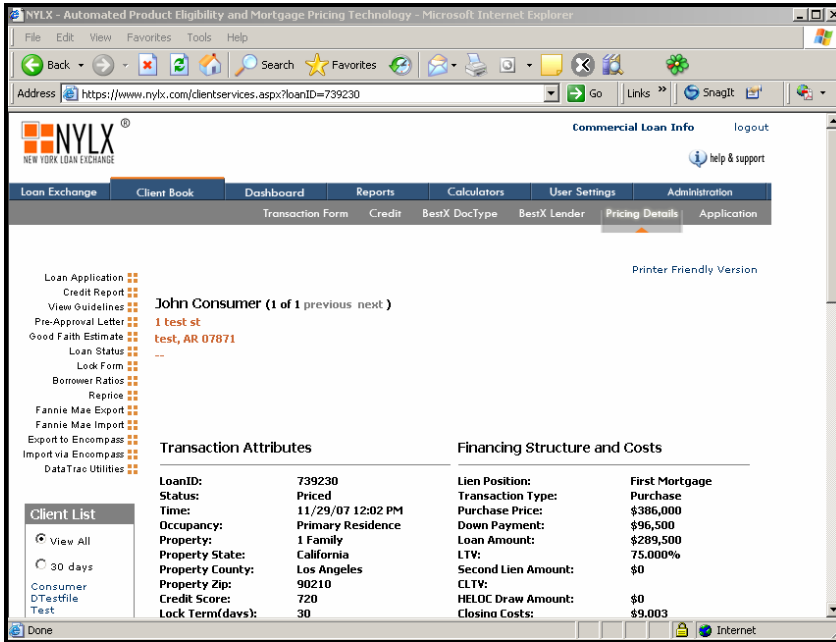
NYLX - Automated Product Eligibility and Mortgage Pricing Technology - Microsoft Internet Explorer

File Edit View Favorites Tools Help

Back Search Favorites

Address https://www.nylx.com/clientservices.aspx?loanID=739230 Go Links » SnagIt

NYLX ®
NEW YORK LOAN EXCHANGE

Commercial Loan Info logout

help & support

Loan Exchange | Client Book | Dashboard | Reports | Calculators | User Settings | Administration

Transaction Form | Credit | BestX DocType | BestX Lender | Pricing Details | Application

Printer Friendly Version

Loan Application
Credit Report
View Guidelines
Pre-Approval Letter
Good Faith Estimate
Loan Status
Lock Form
Borrower Ratios
Reprice
Fannie Mae Export
Fannie Mae Import
Export to Encompass
Import via Encompass
DataTrac Utilities

John Consumer (1 of 1 previous next )
1 test st
test, AR 07871
--

Transaction Attributes

| | |
|---|---|
| LoanID: | 739230 |
| Status: | Priced |
| Time: | 11/29/07 12:02 PM |
| Occupancy: | Primary Residence |
| Property: | 1 Family |
| Property State: | California |
| Property County: | Los Angeles |
| Property Zip: | 90210 |
| Credit Score: | 720 |
| Lock Term(days): | 30 |

Financing Structure and Costs

| | |
|---|---|
| Lien Position: | First Mortgage |
| Transaction Type: | Purchase |
| Purchase Price: | $386,000 |
| Down Payment: | $96,500 |
| Loan Amount: | $289,500 |
| LTV: | 75.000% |
| Second Lien Amount: | $0 |
| CLTV: | |
| HELOC Draw Amount: | $0 |
| Closing Costs: | $9,003 |

Client List

View All

30 days

Consumer
DTestfile
Test

Done Internet